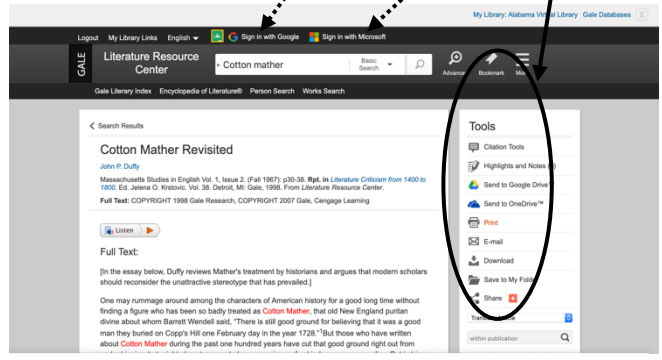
My Library: Alabama Virtual Library   Gale Databases   X

Logout   My Library Links   English   Sign in with Google   Sign in with Microsoft

GALE   Literature Resource Center

Cotton mather   Basic Search

Advanced   Bookmark   Menu

Gale Literary Index   Encyclopedia of Literature®   Person Search   Works Search

< Search Results

Cotton Mather Revisited

John P. Duffy

Massachusetts Studies in English Vol. 1, Issue 2. (Fall 1967): p30-38. Rpt. in Literature Criticism from 1400 to 1800. Ed. Jelena O. Krstovic. Vol. 38. Detroit, MI: Gale, 1998. From Literature Resource Center.

Full Text: COPYRIGHT 1998 Gale Research, COPYRIGHT 2007 Gale, Cengage Learning

Listen

Full Text:

[In the essay below, Duffy reviews Mather's treatment by historians and argues that modern scholars should reconsider the unattractive stereotype that has prevailed.]

One may rummage around among the characters of American history for a good long time without finding a figure who has been so badly treated as Cotton Mather, that old New England puritan divine about whom Barrett Wendell said, "There is still good ground for believing that it was a good man they buried on Copp's Hill one February day in the year 1728."¹But those who have written about Cotton Mather during the past one hundred years have cut that good ground right out from

Tools

Citation Tools

Highlights and Notes

Send to Google Drive

Send to OneDrive™

Print

E-mail

Download

Save to My Fold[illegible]

Share

Tran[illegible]

within publication